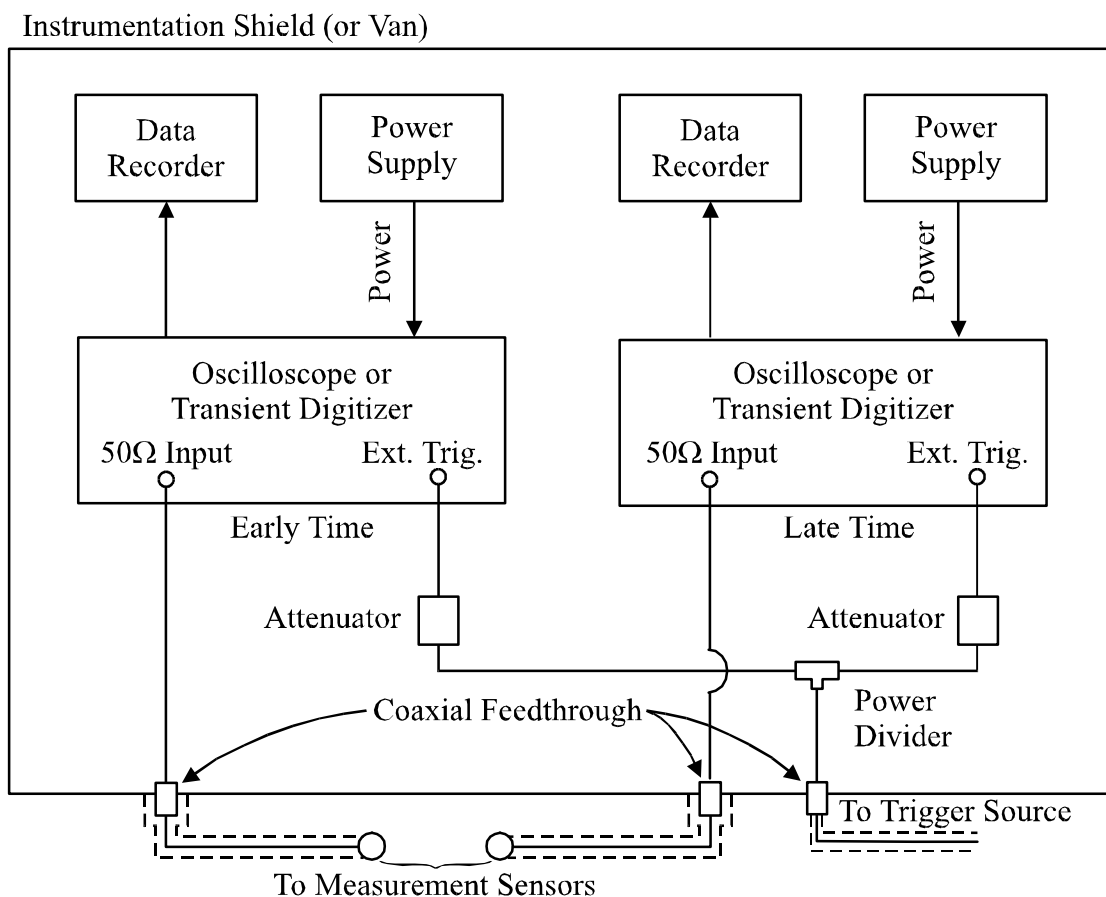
Instrumentation Shield (or Van)

Data Recorder

Power Supply

Power

Data Recorder

Power Supply

Power

Oscilloscope or Transient Digitizer

50Ω Input

Ext. Trig.

Oscilloscope or Transient Digitizer

50Ω Input

Ext. Trig.

Early Time

Late Time

Attenuator

Attenuator

Power Divider

Coaxial Feedthrough

To Trigger Source

To Measurement Sensors